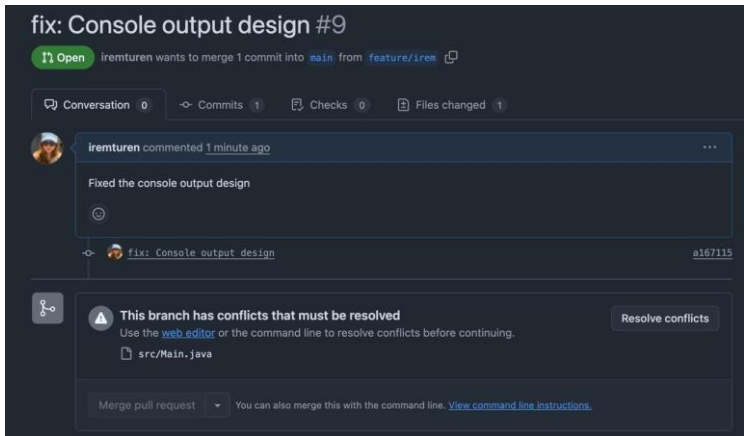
fix: Console output design #9

Open iremturen wants to merge 1 commit into main from feature/irem

Conversation 0 Commits 1 Checks 0 Files changed 1

iremturen commented 1 minute ago

Fixed the console output design

fix: Console output design a167115

This branch has conflicts that must be resolved
Use the web editor or the command line to resolve conflicts before continuing.

Resolve conflicts

src/Main.java

Merge pull request You can also merge this with the command line. View command line instructions.